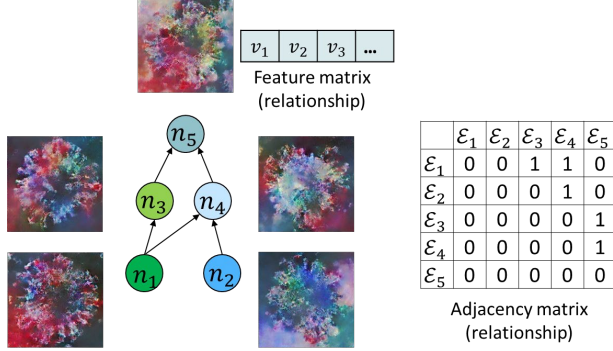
| $v_1$ | $v_2$ | $v_3$ | … |
|---|---|---|---|

Feature matrix (relationship)

$n_5$

$n_3$

$n_4$

$n_1$

$n_2$

| | $\mathcal{E}_1$ | $\mathcal{E}_2$ | $\mathcal{E}_3$ | $\mathcal{E}_4$ | $\mathcal{E}_5$ |
|---|---|---|---|---|---|
| $\mathcal{E}_1$ | 0 | 0 | 1 | 1 | 0 |
| $\mathcal{E}_2$ | 0 | 0 | 0 | 1 | 0 |
| $\mathcal{E}_3$ | 0 | 0 | 0 | 0 | 1 |
| $\mathcal{E}_4$ | 0 | 0 | 0 | 0 | 1 |
| $\mathcal{E}_5$ | 0 | 0 | 0 | 0 | 0 |

Adjacency matrix (relationship)